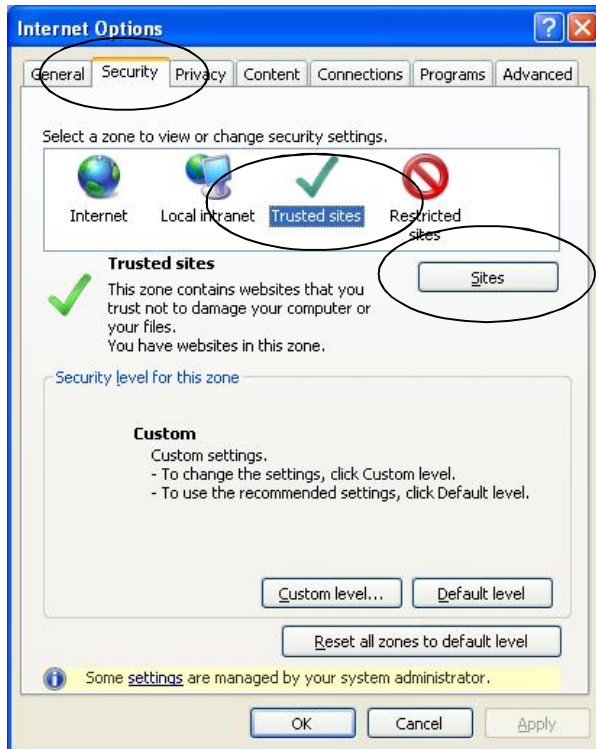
Internet Options

General | Security | Privacy | Content | Connections | Programs | Advanced

Select a zone to view or change security settings.

Internet | Local intranet | Trusted sites | Restricted sites

Trusted sites

This zone contains websites that you trust not to damage your computer or your files.
You have websites in this zone.

Sites

Security level for this zone

Custom
Custom settings.
- To change the settings, click Custom level.
- To use the recommended settings, click Default level.

Custom level... | Default level

Reset all zones to default level

Some settings are managed by your system administrator.

OK | Cancel | Apply